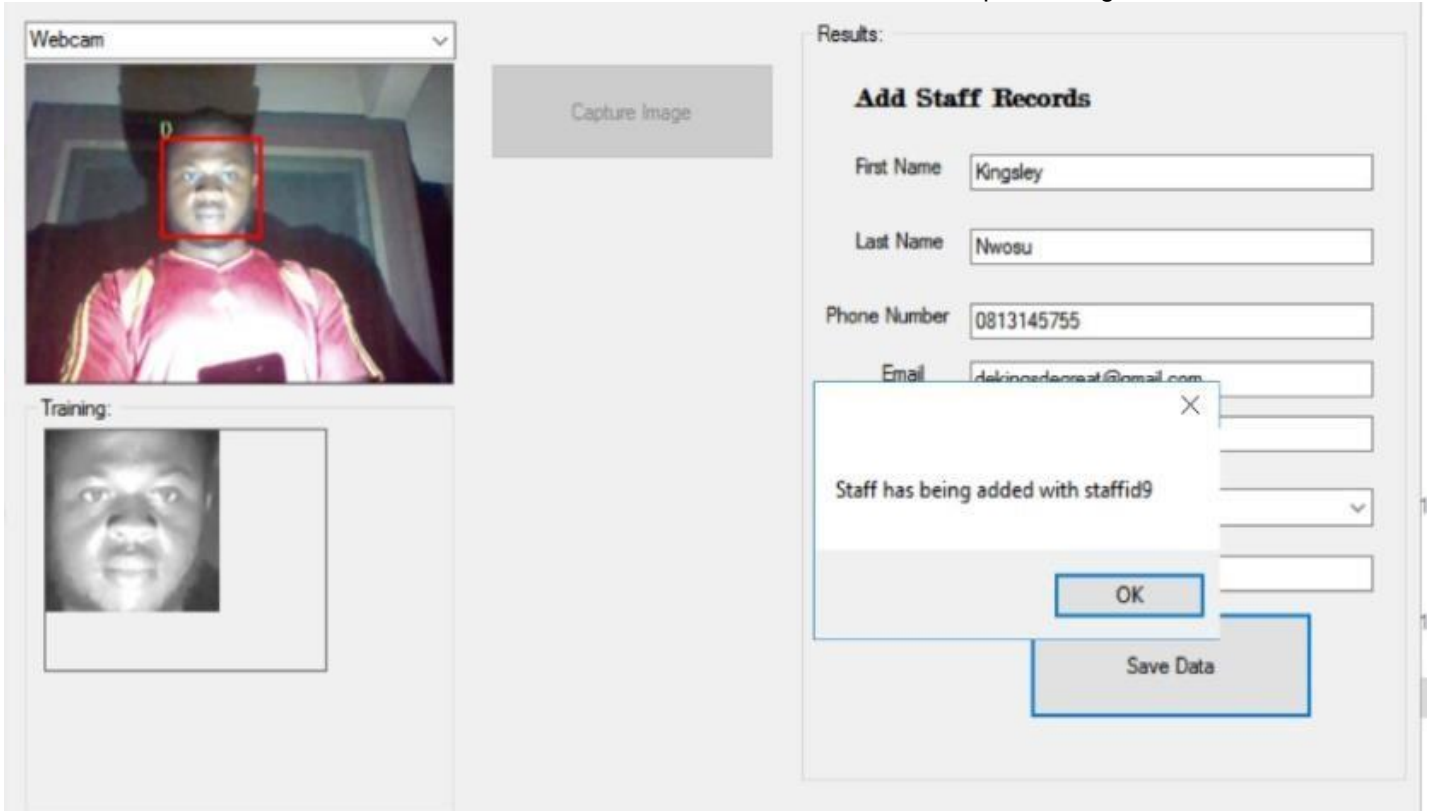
Webcam

0

Capture Image

Training:

Results:

Add Staff Records

First Name Kingsley

Last Name Nwosu

Phone Number 0813145755

Email dekingsdegreat@gmail.com

Staff has being added with staffid9

OK

Save Data